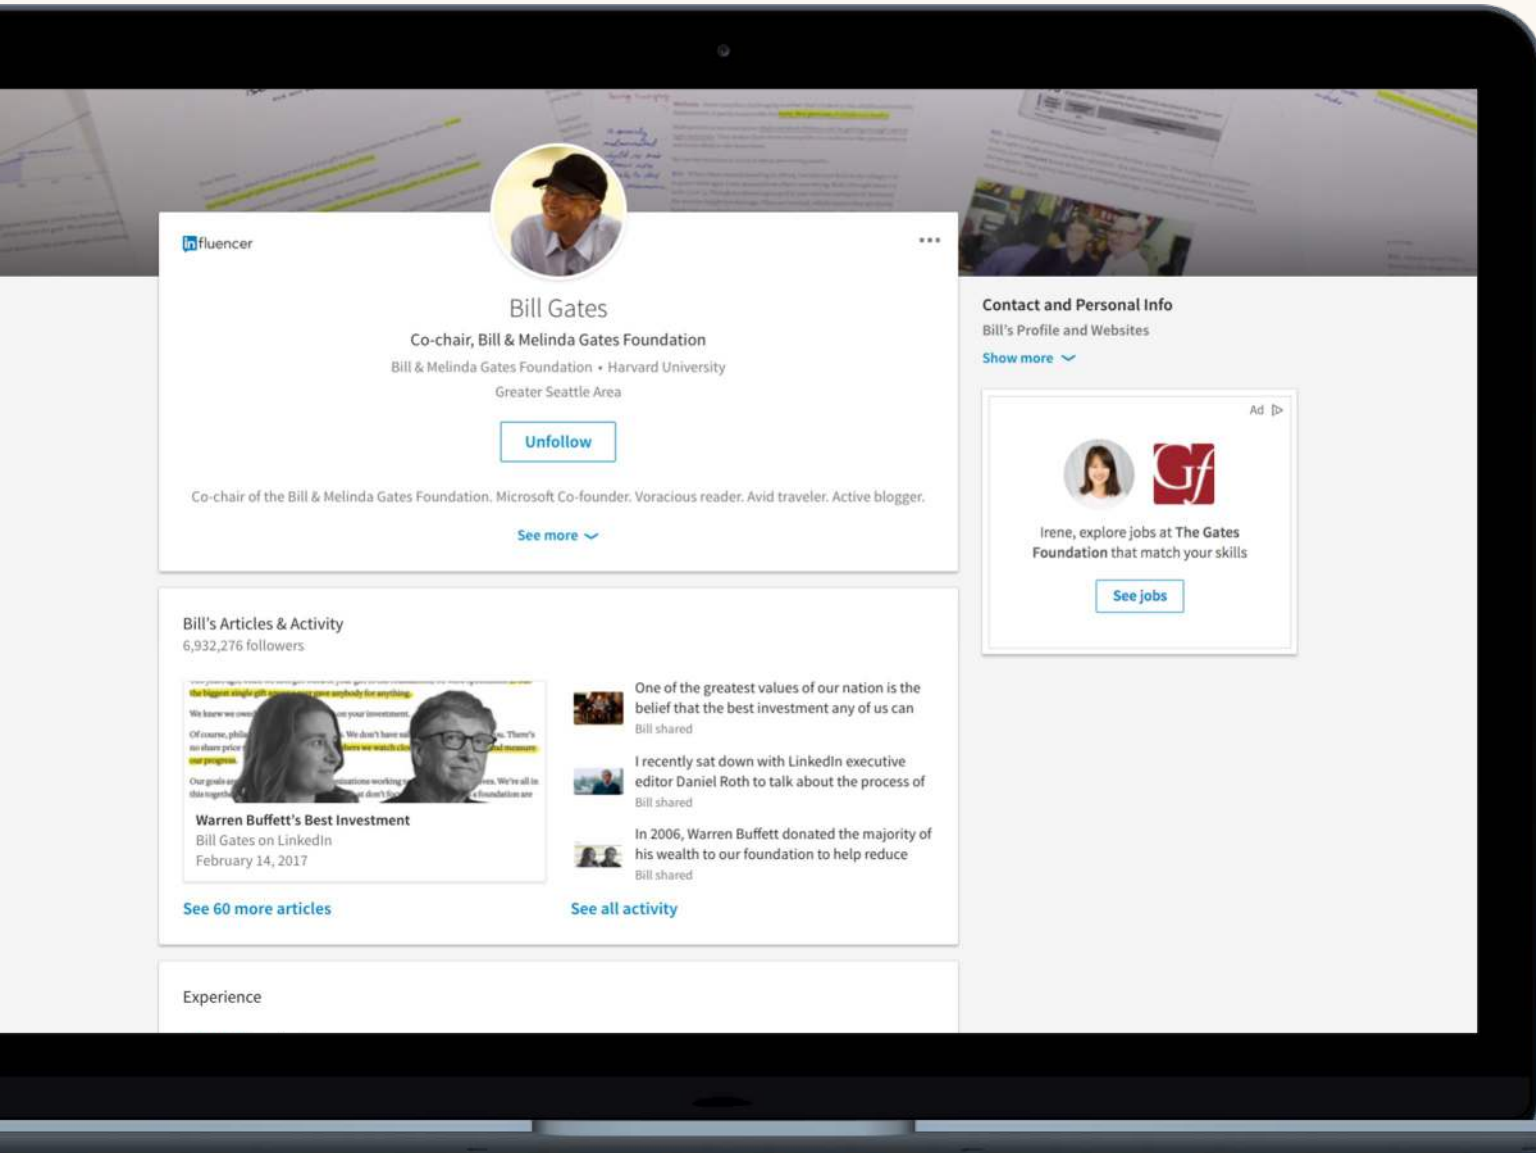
Influencer

...

Bill Gates

Co-chair, Bill & Melinda Gates Foundation

Bill & Melinda Gates Foundation • Harvard University

Greater Seattle Area

Unfollow

Co-chair of the Bill & Melinda Gates Foundation. Microsoft Co-founder. Voracious reader. Avid traveler. Active blogger.

See more

Contact and Personal Info

Bill's Profile and Websites

Show more

Ad

Gf

Irene, explore jobs at The Gates Foundation that match your skills

See jobs

Bill's Articles & Activity

6,932,276 followers

Warren Buffett's Best Investment

Bill Gates on LinkedIn

February 14, 2017

One of the greatest values of our nation is the belief that the best investment any of us can

Bill shared

I recently sat down with LinkedIn executive editor Daniel Roth to talk about the process of

Bill shared

In 2006, Warren Buffett donated the majority of his wealth to our foundation to help reduce

Bill shared

See 60 more articles

See all activity

Experience